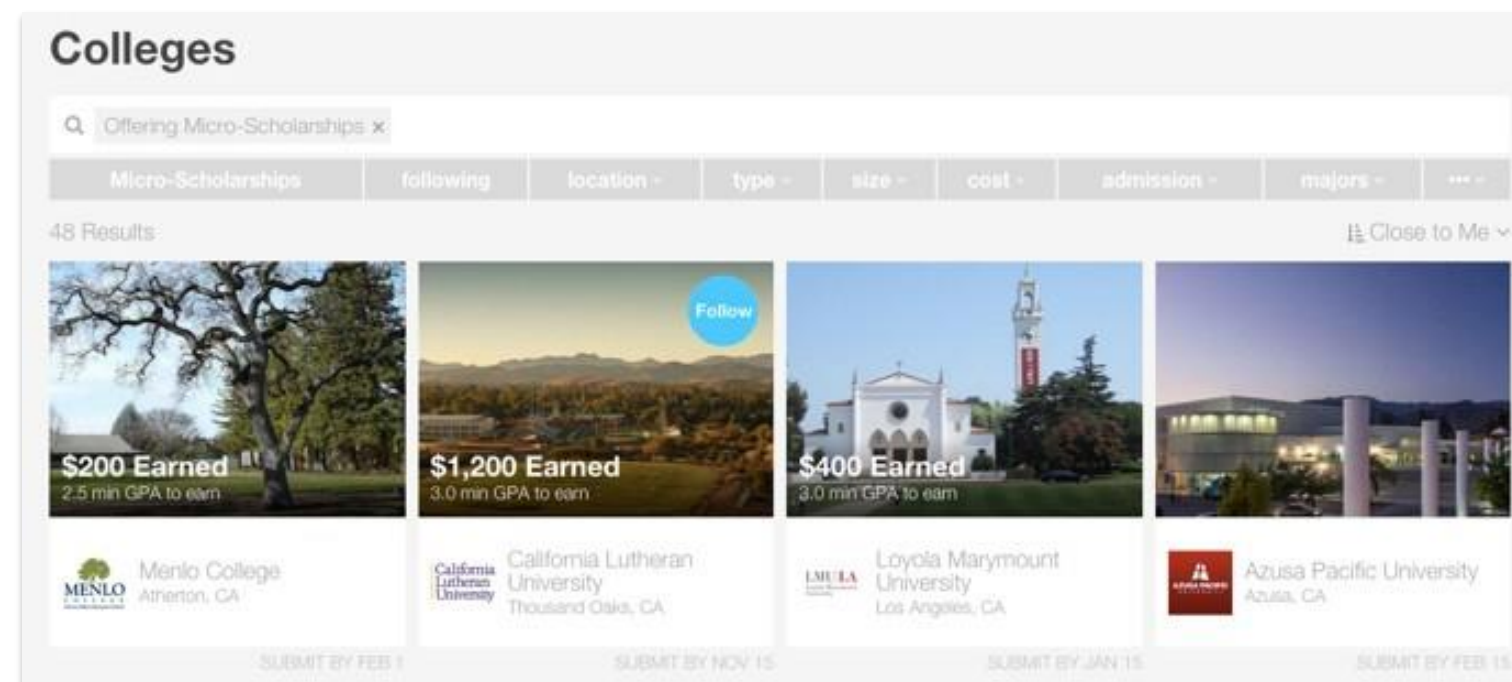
Colleges

Offering Micro-Scholarships ×

Micro-Scholarships | following | location | type | size | cost | admission | majors | ···

48 Results

Close to Me

Follow

$200 Earned
2.5 min GPA to earn

MENLO
Menlo College
Atherton, CA

SUBMIT BY FEB 1

$1,200 Earned
3.0 min GPA to earn

California Lutheran University
California Lutheran University
Thousand Oaks, CA

SUBMIT BY NOV 15

$400 Earned
3.0 min GPA to earn

LMU LA
Loyola Marymount University
Los Angeles, CA

SUBMIT BY JAN 15

Azusa Pacific University
Azusa, CA

SUBMIT BY FEB 15